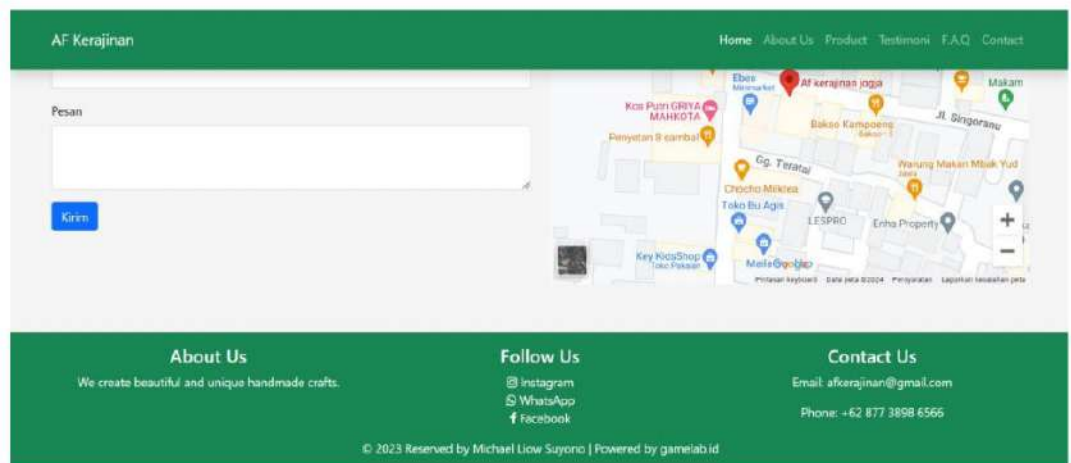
AF Kerajinan

Home About Us Product Testimoni F.A.Q Contact

Pesan

Kirim

Ebes Minimarket
Af kerajinan jogja
Makam
Kos Putri GRIYA MAHKOTA
Bakso Kampoeng
Jl. Singoranu
Penyetan 8 sambal
Gg. Teratai
Warung Makan Mbak Yud
Chocho Miklea
Toko Bu Agis
LESPRO
Enha Property
Key KidsShop Toko Pakaian
Maila Google
Pintasan keyboard Data peta ©2024 Persyaratan Laporkan kesalahan peta

About Us
We create beautiful and unique handmade crafts.

Follow Us
Instagram
WhatsApp
Facebook

Contact Us
Email: afkerajinan@gmail.com
Phone: +62 877 3898 6566

© 2023 Reserved by Michael Liow Suyono | Powered by gamelab.id